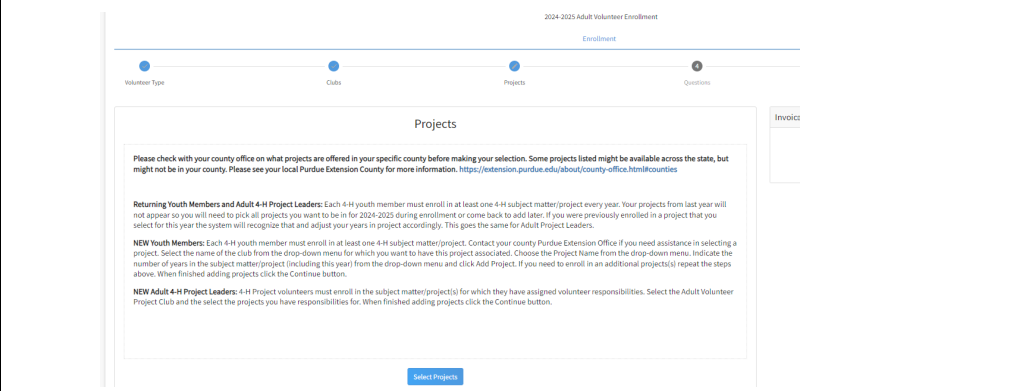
2024-2025 Adult Volunteer Enrollment

Enrollment

Volunteer Type

Clubs

Projects

4

Questions

Projects

Please check with your county office on what projects are offered in your specific county before making your selection. Some projects listed might be available across the state, but might not be in your county. Please see your local Purdue Extension County for more information. https://extension.purdue.edu/about/county-office.html#counties

Returning Youth Members and Adult 4-H Project Leaders: Each 4-H youth member must enroll in at least one 4-H subject matter/project every year. Your projects from last year will not appear so you will need to pick all projects you want to be in for 2024-2025 during enrollment or come back to add later. If you were previously enrolled in a project that you select for this year the system will recognize that and adjust your years in project accordingly. This goes the same for Adult Project Leaders.

NEW Youth Members: Each 4-H youth member must enroll in at least one 4-H subject matter/project. Contact your county Purdue Extension Office if you need assistance in selecting a project. Select the name of the club from the drop-down menu for which you want to have this project associated. Choose the Project Name from the drop-down menu. Indicate the number of years in the subject matter/project (including this year) from the drop-down menu and click Add Project. If you need to enroll in an additional projects(s) repeat the steps above. When finished adding projects click the Continue button.

NEW Adult 4-H Project Leaders: 4-H Project volunteers must enroll in the subject matter/project(s) for which they have assigned volunteer responsibilities. Select the Adult Volunteer Project Club and the select the projects you have responsibilities for. When finished adding projects click the Continue button.

Select Projects

Invoica